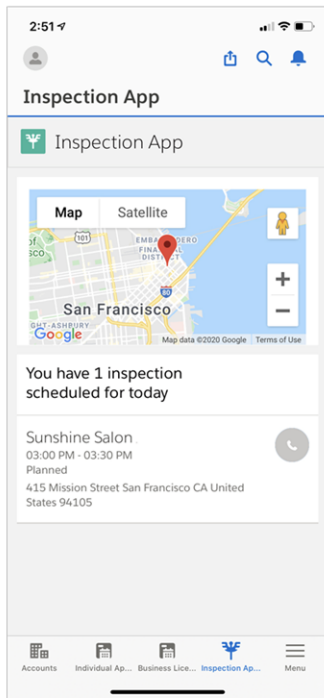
2:51

Inspection App

Inspection App

Map Satellite

EMBARCADERO FINANCIAL DISTRICT

101

80

San Francisco

GHT-ASHBURY

Google

Map data ©2020 Google Terms of Use

You have 1 inspection scheduled for today

Sunshine Salon
03:00 PM - 03:30 PM
Planned
415 Mission Street San Francisco CA United States 94105

Accounts Individual Ap... Business Lice... Inspection Ap... Menu